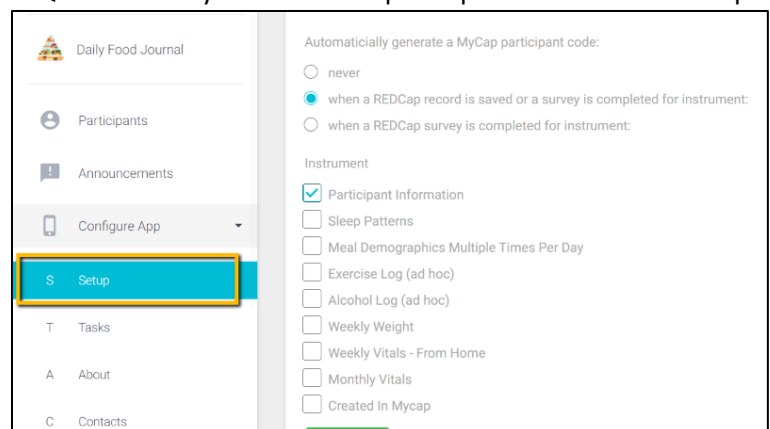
Daily Food Journal

Participants

Announcements

Configure App

S Setup

T Tasks

A About

C Contacts

Automaticially generate a MyCap participant code:

never

when a REDCap record is saved or a survey is completed for instrument:

when a REDCap survey is completed for instrument:

Instrument

Participant Information

Sleep Patterns

Meal Demographics Multiple Times Per Day

Exercise Log (ad hoc)

Alcohol Log (ad hoc)

Weekly Weight

Weekly Vitals - From Home

Monthly Vitals

Created In Mycap